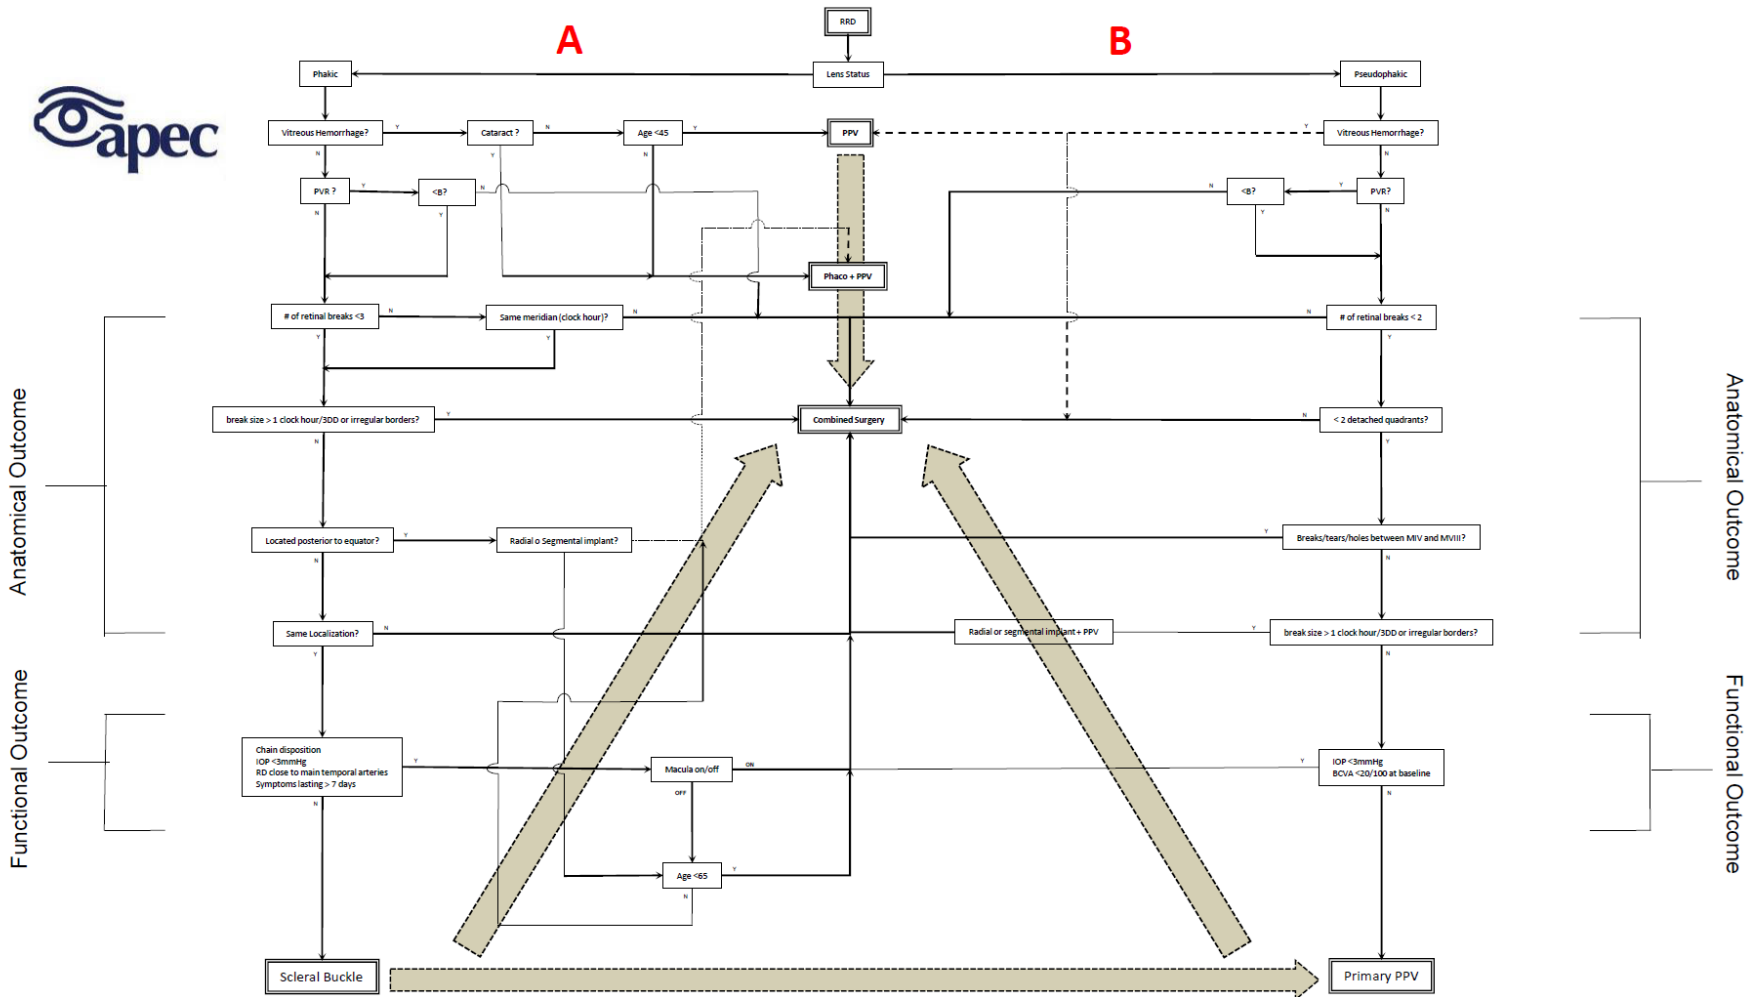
RRD

A

B

apec

Phakic

Lens Status

Pseudophakic

Vitreous Hemorrhage?

Y

Cataract ?

N

Age <45

Y

PPV

Y

Vitreous Hemorrhage?

N

Y

N

N

PVR ?

Y

<B?

N

N

<B?

Y

PVR?

N

Y

Y

Phaco + PPV

# of retinal breaks <3

N

Same meridian (clock hour)?

N

N

# of retinal breaks < 2

Y

Y

Y

break size > 1 clock hour/3DD or irregular borders?

Y

Combined Surgery

N

< 2 detached quadrants?

N

Y

Anatomical Outcome

Anatomical Outcome

Located posterior to equator?

Y

Radial o Segmental implant?

Y

Breaks/tears/holes between MIV and MVIII?

N

N

Same Localization?

N

Radial or segmental implant + PPV

Y

break size > 1 clock hour/3DD or irregular borders?

Y

N

Functional Outcome

Functional Outcome

Chain disposition
IOP <3mmHg
RD close to main temporal arteries
Symptoms lasting > 7 days

Y

Macula on/off

ON

Y

IOP <3mmHg
BCVA <20/100 at baseline

OFF

N

N

Age <65

Y

N

Scleral Buckle

Primary PPV